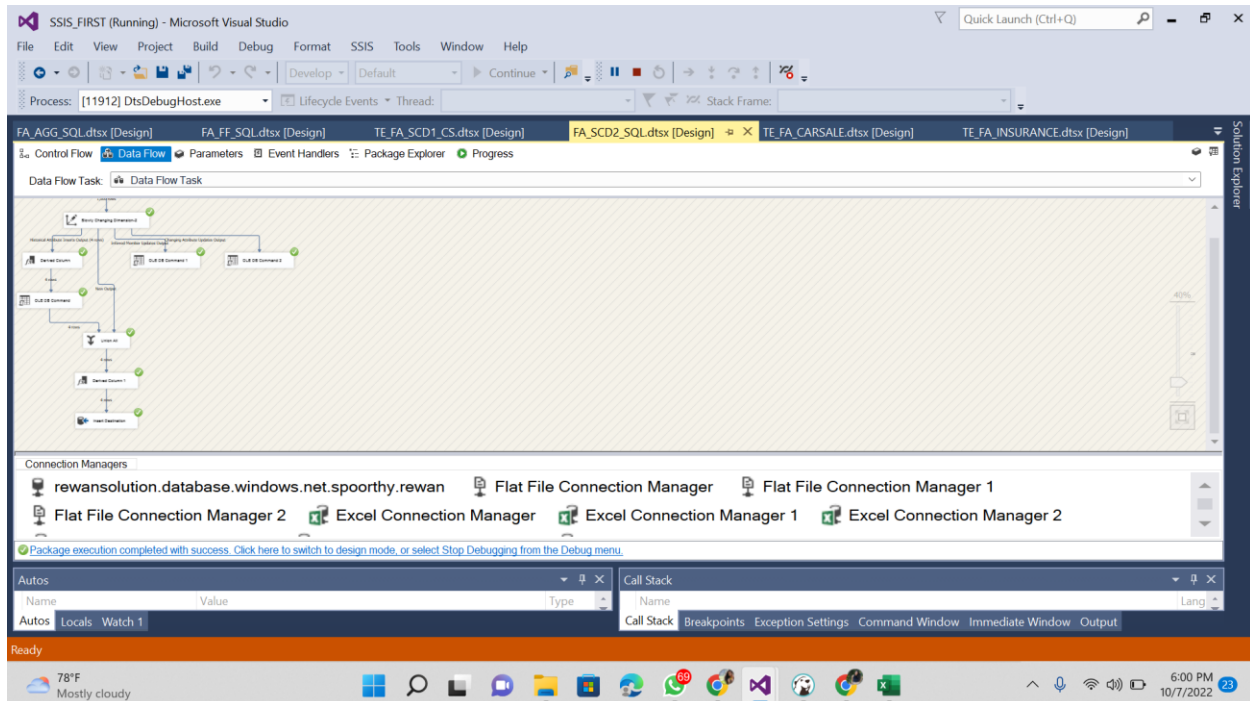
SSIS_FIRST (Running) - Microsoft Visual Studio

Quick Launch (Ctrl+Q)

File Edit View Project Build Debug Format SSIS Tools Window Help

Develop Default Continue

Process: [11912] DtsDebugHost.exe Lifecycle Events Thread: Stack Frame:

FA_AGG_SQL.dtsx [Design] FA_FF_SQL.dtsx [Design] TE_FA_SCD1_CS.dtsx [Design] FA_SCD2_SQL.dtsx [Design] TE_FA_CARSALE.dtsx [Design] TE_FA_INSURANCE.dtsx [Design]

Solution Explorer

Control Flow Data Flow Parameters Event Handlers Package Explorer Progress

Data Flow Task: Data Flow Task

Slowly Changing Dimension 2

Derived Column

OLE DB Command 1

OLE DB Command 2

OLE DB Command

Union All

Derived Column 1

Insert Destination

40%

Connection Managers

rewansolution.database.windows.net.spoorthy.rewan Flat File Connection Manager Flat File Connection Manager 1

Flat File Connection Manager 2 Excel Connection Manager Excel Connection Manager 1 Excel Connection Manager 2

Package execution completed with success. Click here to switch to design mode, or select Stop Debugging from the Debug menu.

Autos

Name Value Type

Autos Locals Watch 1

Call Stack

Name Lang

Call Stack Breakpoints Exception Settings Command Window Immediate Window Output

Ready

78°F
Mostly cloudy

69

6:00 PM
10/7/2022

23